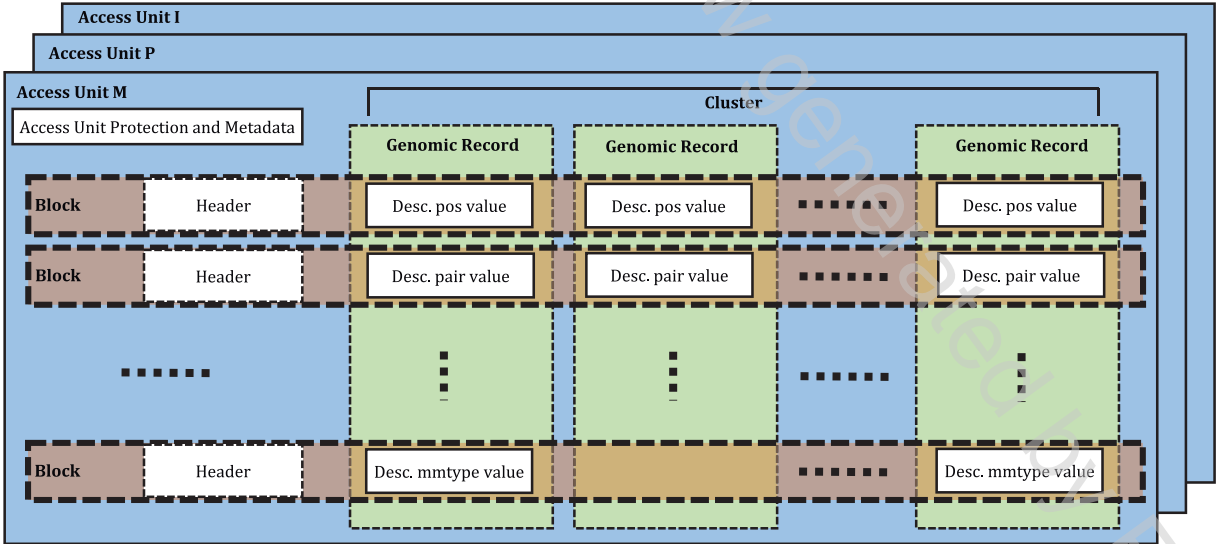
Access Unit I

Access Unit P

Access Unit M

Access Unit Protection and Metadata

Cluster

Genomic Record

Genomic Record

Genomic Record

Block

Header

Desc. pos value

Desc. pos value

Desc. pos value

Block

Header

Desc. pair value

Desc. pair value

Desc. pair value

Block

Header

Desc. mmtype value

Desc. mmtype value

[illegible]